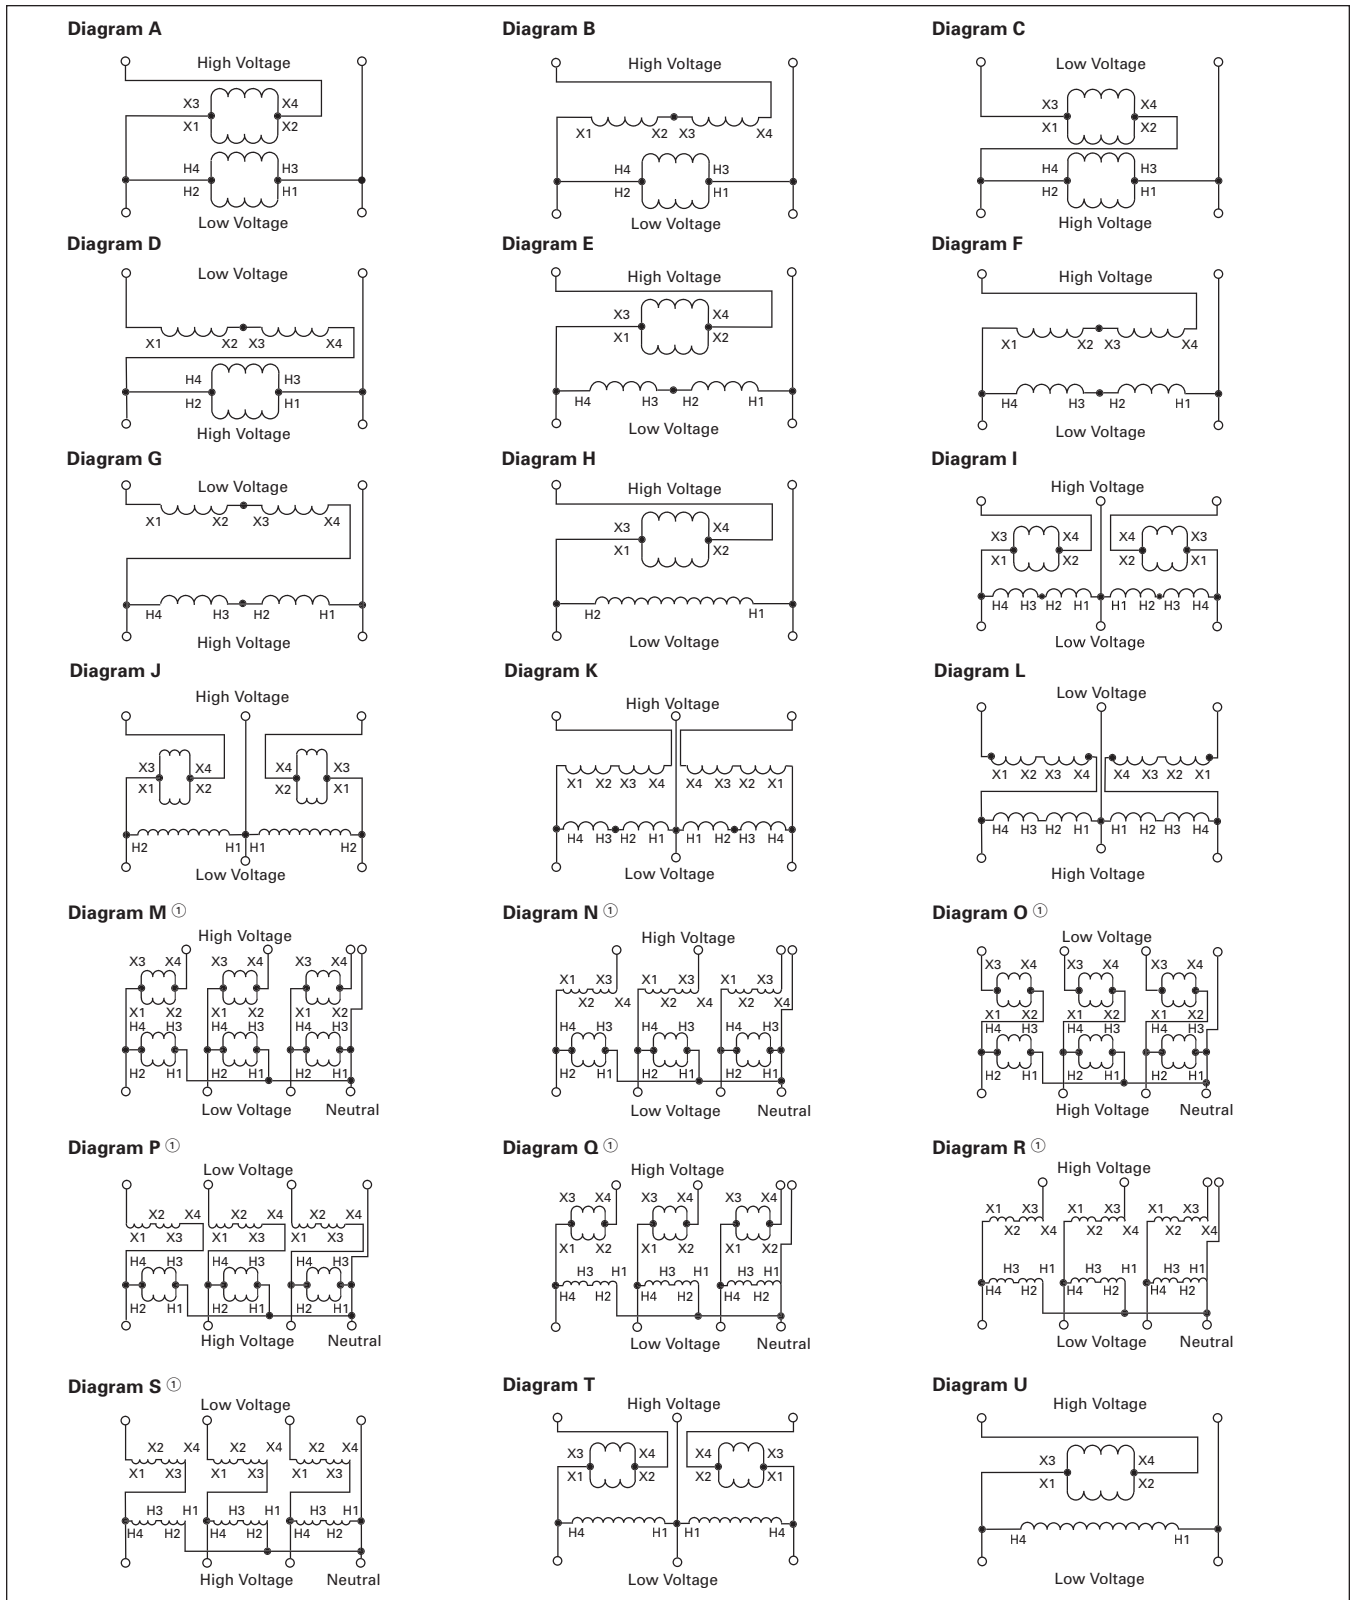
Diagram A
High Voltage
X3 X4
X1 X2
H4 H3
H2 H1
Low Voltage

Diagram B
High Voltage
X1 X2 X3 X4
H4 H3
H2 H1
Low Voltage

Diagram C
Low Voltage
X3 X4
X1 X2
H4 H3
H2 H1
High Voltage

Diagram D
Low Voltage
X1 X2 X3 X4
H4 H3
H2 H1
High Voltage

Diagram E
High Voltage
X3 X4
X1 X2
H4 H3 H2 H1
Low Voltage

Diagram F
High Voltage
X1 X2 X3 X4
H4 H3 H2 H1
Low Voltage

Diagram G
Low Voltage
X1 X2 X3 X4
H4 H3 H2 H1
High Voltage

Diagram H
High Voltage
X3 X4
X1 X2
H2 H1
Low Voltage

Diagram I
High Voltage
X3 X4 X4 X3
X1 X2 X2 X1
H4 H3 H2 H1 H1 H2 H3 H4
Low Voltage

Diagram J
High Voltage
X3 X4 X4 X3
X1 X2 X2 X1
H2 H1 H1 H2
Low Voltage

Diagram K
High Voltage
X1 X2 X3 X4 X4 X3 X2 X1
H4 H3 H2 H1 H1 H2 H3 H4
Low Voltage

Diagram L
Low Voltage
X1 X2 X3 X4 X4 X3 X2 X1
H4 H3 H2 H1 H1 H2 H3 H4
High Voltage

Diagram M ①
High Voltage
X3 X4 X3 X4 X3 X4
X1 X2 X1 X2 X1 X2
H4 H3 H4 H3 H4 H3
H2 H1 H2 H1 H2 H1
Low Voltage Neutral

Diagram N ①
High Voltage
X1 X3 X1 X3 X1 X3
X2 X4 X2 X4 X2 X4
H4 H3 H4 H3 H4 H3
H2 H1 H2 H1 H2 H1
Low Voltage Neutral

Diagram O ①
Low Voltage
X3 X4 X3 X4 X3 X4
X1 X2 X1 X2 X1 X2
H4 H3 H4 H3 H4 H3
H2 H1 H2 H1 H2 H1
High Voltage Neutral

Diagram P ①
Low Voltage
X2 X4 X2 X4 X2 X4
X1 X3 X1 X3 X1 X3
H4 H3 H4 H3 H4 H3
H2 H1 H2 H1 H2 H1
High Voltage Neutral

Diagram Q ①
High Voltage
X3 X4 X3 X4 X3 X4
X1 X2 X1 X2 X1 X2
H3 H1 H3 H1 H3 H1
H4 H2 H4 H2 H4 H2
Low Voltage Neutral

Diagram R ①
High Voltage
X1 X3 X1 X3 X1 X3
X2 X4 X2 X4 X2 X4
H3 H1 H3 H1 H3 H1
H4 H2 H4 H2 H4 H2
Low Voltage Neutral

Diagram S ①
Low Voltage
X2 X4 X2 X4 X2 X4
X1 X3 X1 X3 X1 X3
H3 H1 H3 H1 H3 H1
H4 H2 H4 H2 H4 H2
High Voltage Neutral

Diagram T
High Voltage
X3 X4 X4 X3
X1 X2 X2 X1
H4 H1 H1 H4
Low Voltage

Diagram U
High Voltage
X3 X4
X1 X2
H4 H1
Low Voltage